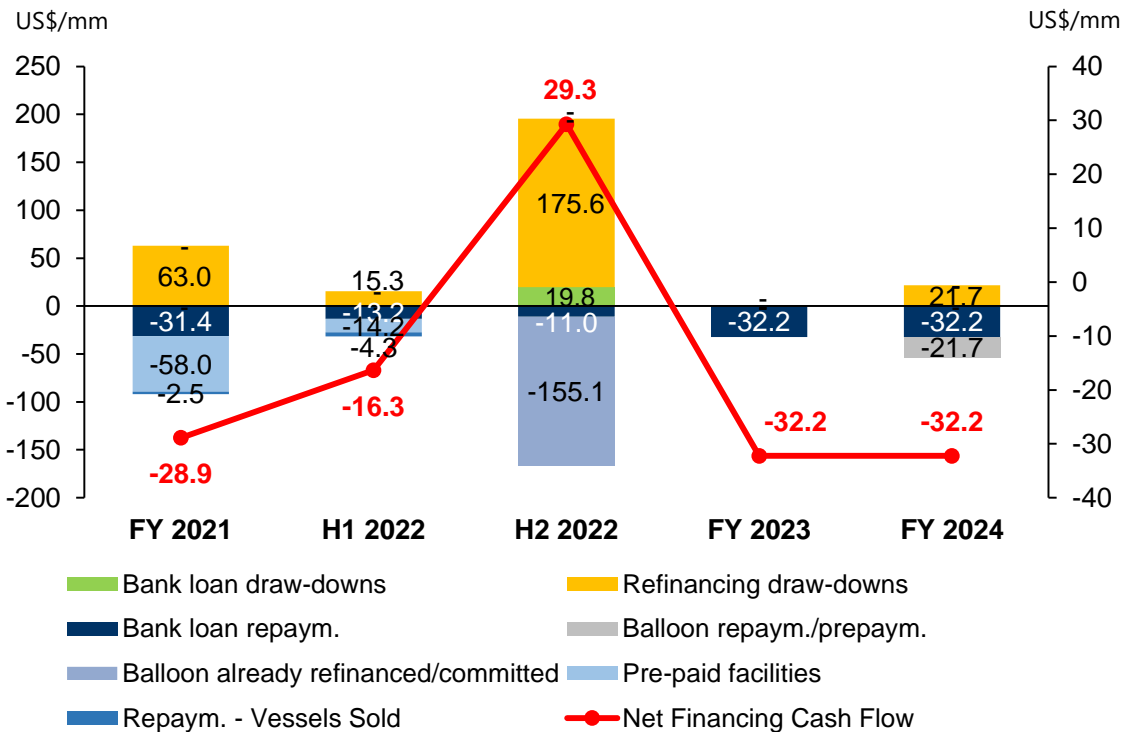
US$/mm

US$/mm

250
200
150
100
50
0
-50
-100
-150
-200

40
30
20
10
0
-10
-20
-30
-40

-
63.0
-31.4
-58.0
-2.5
-28.9

15.3
-
-13.2
-14.2
-4.3
-16.3

29.3
-
175.6
19.8
-11.0
-155.1

-
-32.2
-32.2

21.7
-
-32.2
-21.7
-32.2

FY 2021
H1 2022
H2 2022
FY 2023
FY 2024

Bank loan draw-downs
Refinancing draw-downs
Bank loan repaym.
Balloon repaym./prepaym.
Balloon already refinanced/committed
Pre-paid facilities
Repaym. - Vessels Sold
Net Financing Cash Flow